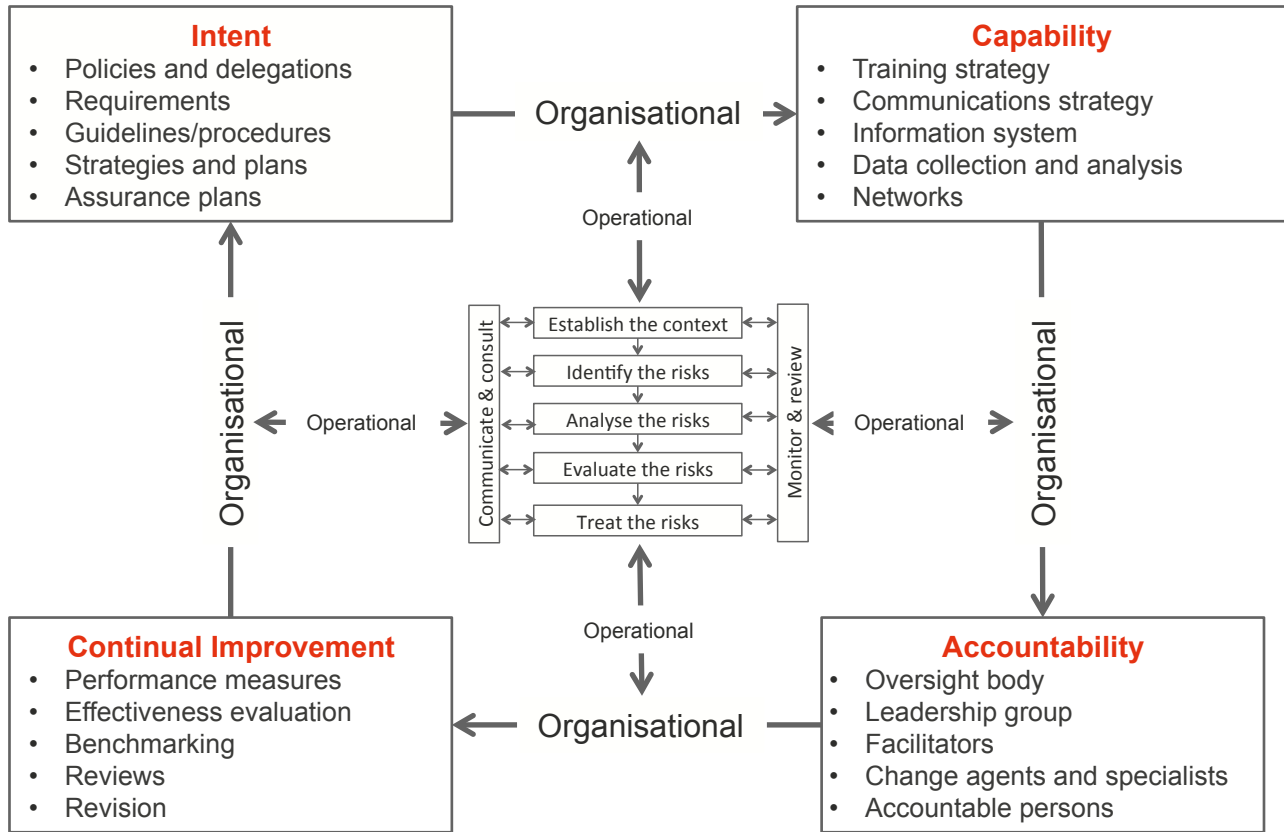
Intent
- Policies and delegations
- Requirements
- Guidelines/procedures
- Strategies and plans
- Assurance plans

Organisational

Capability
- Training strategy
- Communications strategy
- Information system
- Data collection and analysis
- Networks

Operational

Organisational

Operational

Communicate & consult

Establish the context

Identify the risks

Analyse the risks

Evaluate the risks

Treat the risks

Monitor & review

Operational

Organisational

Operational

Continual Improvement
- Performance measures
- Effectiveness evaluation
- Benchmarking
- Reviews
- Revision

Organisational

Accountability
- Oversight body
- Leadership group
- Facilitators
- Change agents and specialists
- Accountable persons